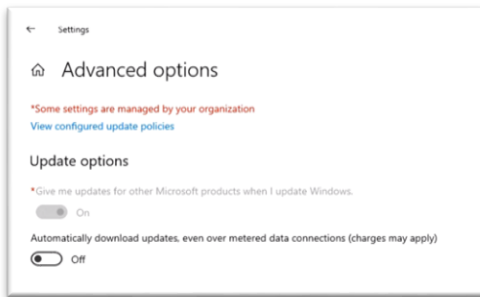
Settings

Advanced options

*Some settings are managed by your organization

View configured update policies

Update options

*Give me updates for other Microsoft products when I update Windows.

On

Automatically download updates, even over metered data connections (charges may apply)

Off